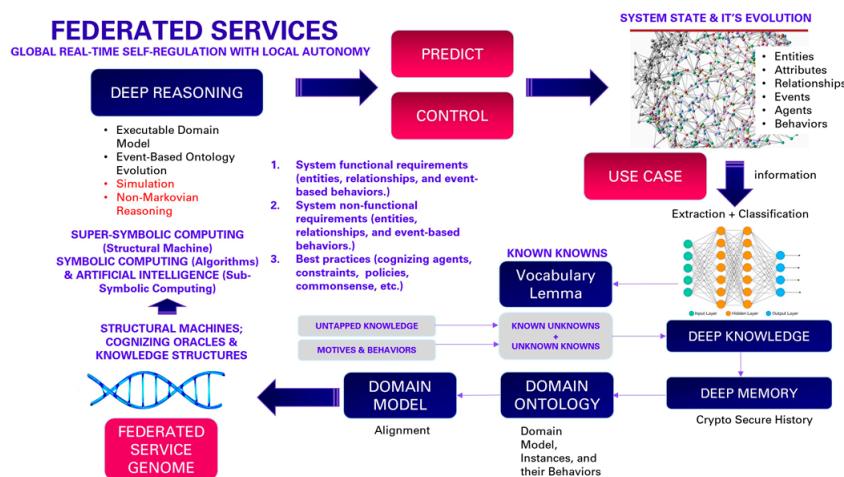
FEDERATED SERVICES
GLOBAL REAL-TIME SELF-REGULATION WITH LOCAL AUTONOMY

DEEP REASONING

• Executable Domain Model
• Event-Based Ontology Evolution
• Simulation
• Non-Markovian Reasoning

PREDICT

CONTROL

SYSTEM STATE & IT'S EVOLUTION

• Entities
• Attributes
• Relationships
• Events
• Agents
• Behaviors

1. System functional requirements (entities, relationships, and event-based behaviors.)
2. System non-functional requirements (entities, relationships, and event-based behaviors.)
3. Best practices (cognizing agents, constraints, policies, commonsense, etc.)

USE CASE

information

Extraction + Classification

SUPER-SYMBOLIC COMPUTING (Structural Machine)
SYMBOLIC COMPUTING (Algorithms) & ARTIFICIAL INTELLIGENCE (Sub-Symbolic Computing)

KNOWN KNOWNS

Vocabulary Lemma

Input Layer Hidden Layer Output Layer

STRUCTURAL MACHINES; COGNIZING ORACLES & KNOWLEDGE STRUCTURES

UNTAPPED KNOWLEDGE

MOTIVES & BEHAVIORS

KNOWN UNKNOWNS + UNKNOWN KNOWNS

DEEP KNOWLEDGE

DOMAIN MODEL

DOMAIN ONTOLOGY

DEEP MEMORY

Crypto Secure History

Alignment

Domain Model, Instances, and their Behaviors

FEDERATED SERVICE GENOME